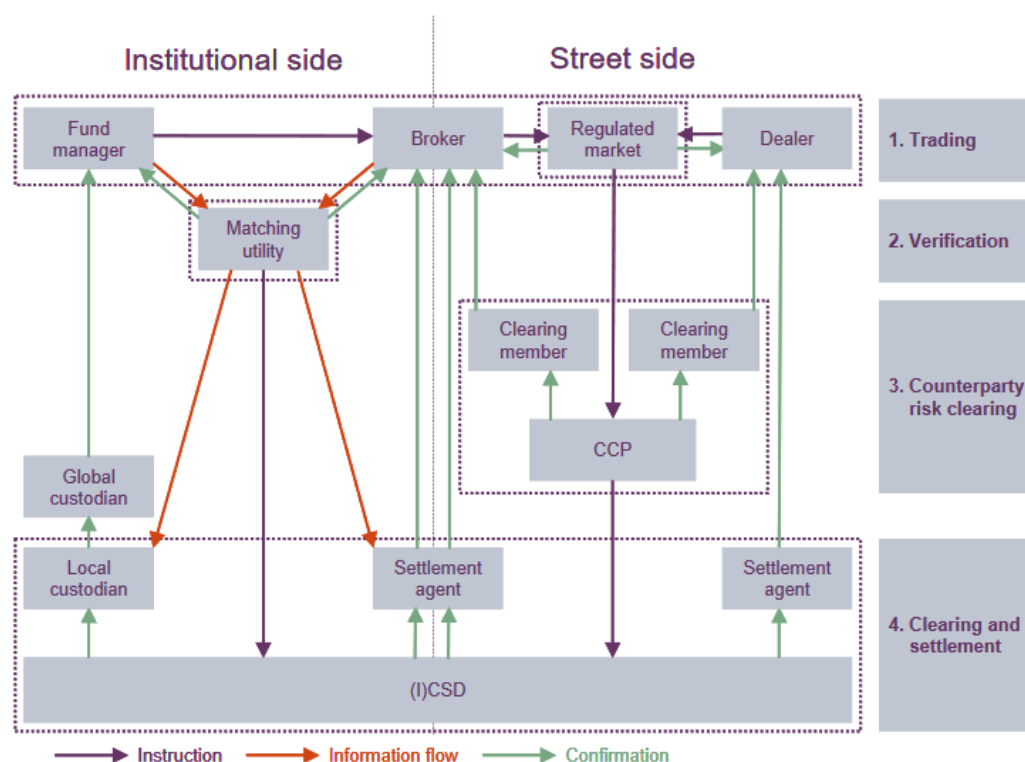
Institutional side

Street side

Fund manager

Broker

Regulated market

Dealer

1. Trading

Matching utility

2. Verification

Clearing member

Clearing member

3. Counterparty risk clearing

CCP

Global custodian

Local custodian

Settlement agent

Settlement agent

4. Clearing and settlement

(I)CSD

Instruction

Information flow

Confirmation